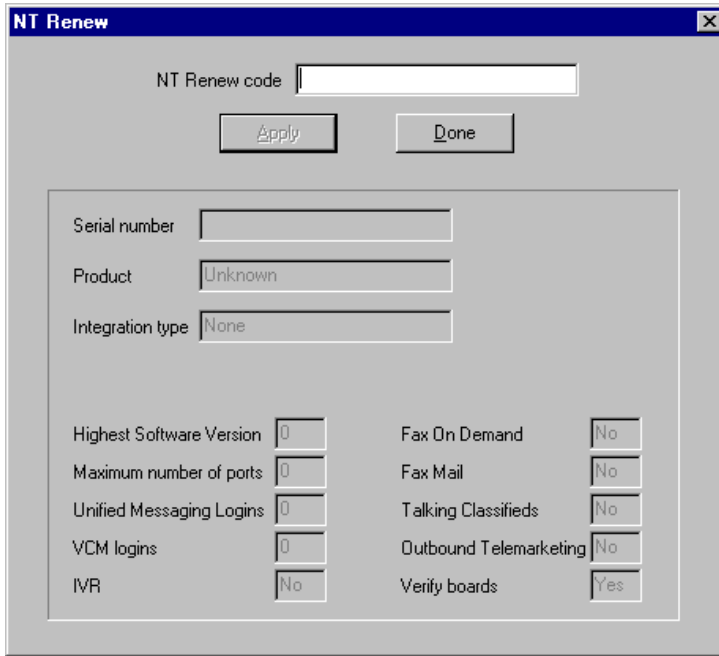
NT Renew

NT Renew code

Apply

Done

Serial number

Product Unknown

Integration type None

Highest Software Version 0

Maximum number of ports 0

Unified Messaging Logins 0

VCM logins 0

IVR No

Fax On Demand No

Fax Mail No

Talking Classifieds No

Outbound Telemarketing No

Verify boards Yes